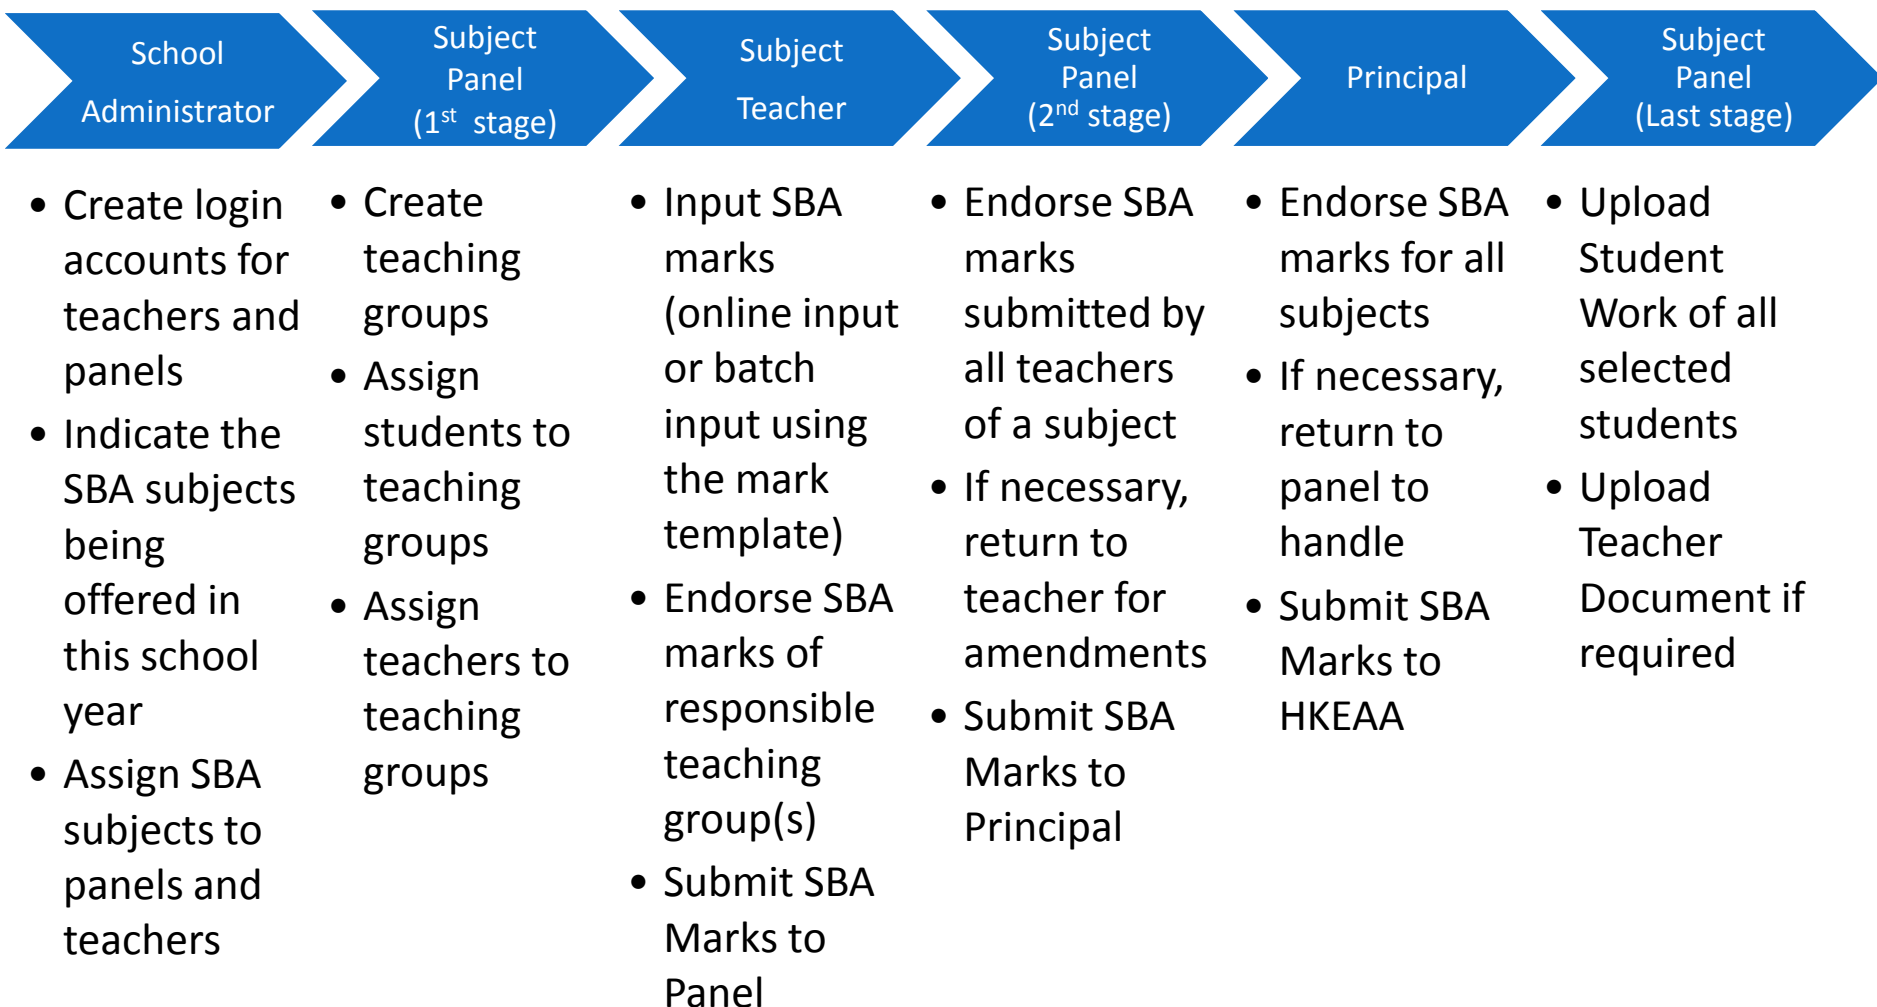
School Administrator

- Create login accounts for teachers and panels
- Indicate the SBA subjects being offered in this school year
- Assign SBA subjects to panels and teachers

Subject Panel (1$^{st}$ stage)

- Create teaching groups
- Assign students to teaching groups
- Assign teachers to teaching groups

Subject Teacher

- Input SBA marks (online input or batch input using the mark template)
- Endorse SBA marks of responsible teaching group(s)
- Submit SBA Marks to Panel

Subject Panel (2$^{nd}$ stage)

- Endorse SBA marks submitted by all teachers of a subject
- If necessary, return to teacher for amendments
- Submit SBA Marks to Principal

Principal

- Endorse SBA marks for all subjects
- If necessary, return to panel to handle
- Submit SBA Marks to HKEAA

Subject Panel (Last stage)

- Upload Student Work of all selected students
- Upload Teacher Document if required